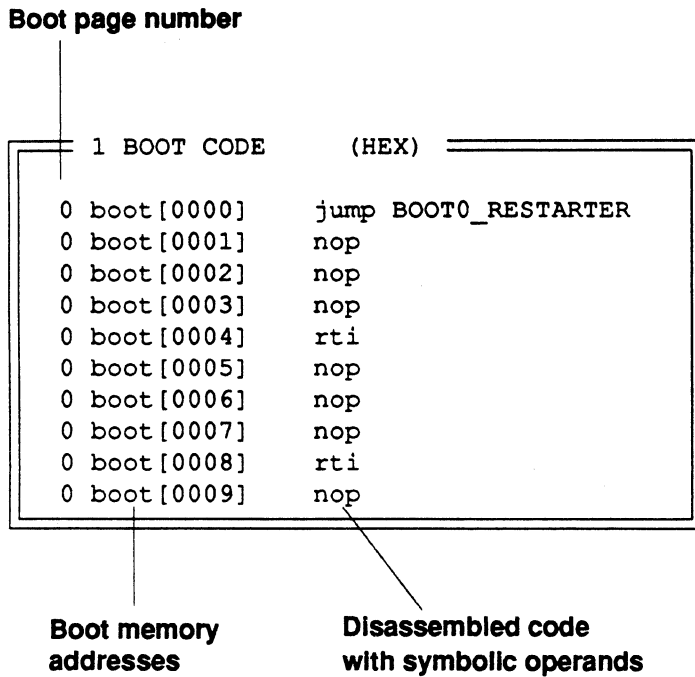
Boot page number

1 BOOT CODE (HEX)

0 boot[0000] jump BOOT0_RESTARTER
0 boot[0001] nop
0 boot[0002] nop
0 boot[0003] nop
0 boot[0004] rti
0 boot[0005] nop
0 boot[0006] nop
0 boot[0007] nop
0 boot[0008] rti
0 boot[0009] nop

Boot memory addresses

Disassembled code with symbolic operands